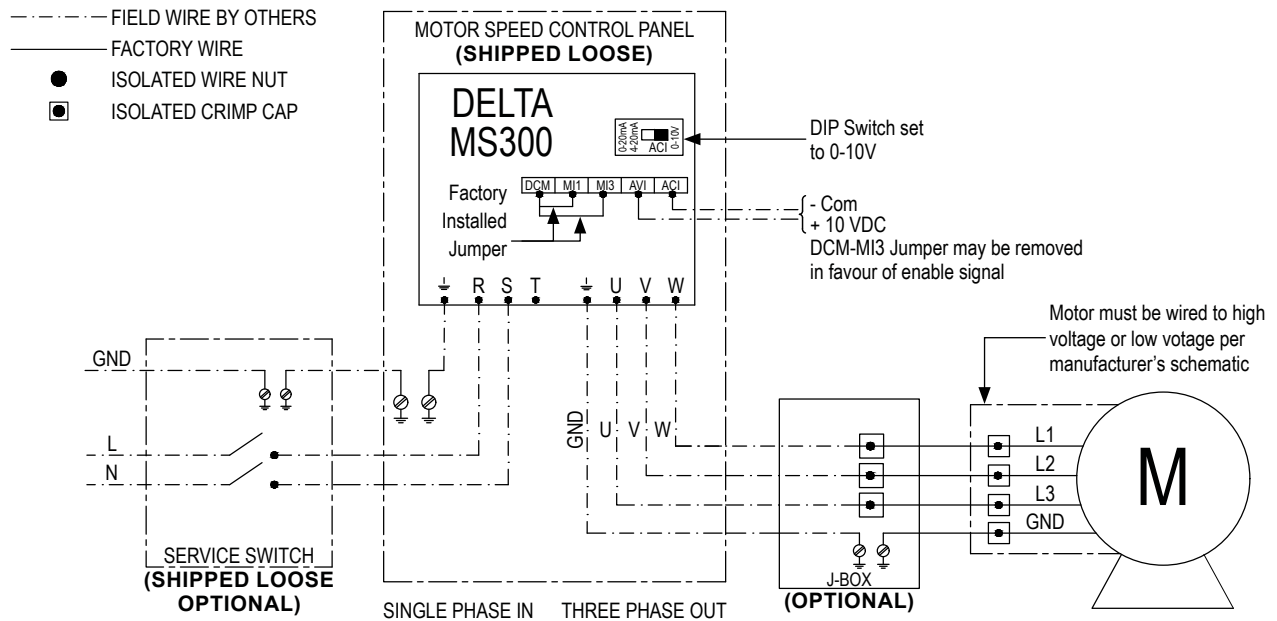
FIELD WIRE BY OTHERS
FACTORY WIRE
ISOLATED WIRE NUT
ISOLATED CRIMP CAP

MOTOR SPEED CONTROL PANEL
(SHIPPED LOOSE)

DELTA
MS300

0-20mA 4-20mA ACI 0-10V

DIP Switch set to 0-10V

DCM MI1 MI3 AVI ACI

Factory Installed Jumper

- Com
+ 10 VDC
DCM-MI3 Jumper may be removed in favour of enable signal

⏚ R S T ⏚ U V W

Motor must be wired to high voltage or low votage per manufacturer's schematic

GND
L
N

GND U V W

L1
L2
L3
GND

M

SERVICE SWITCH
(SHIPPED LOOSE OPTIONAL)

SINGLE PHASE IN THREE PHASE OUT

J-BOX
(OPTIONAL)